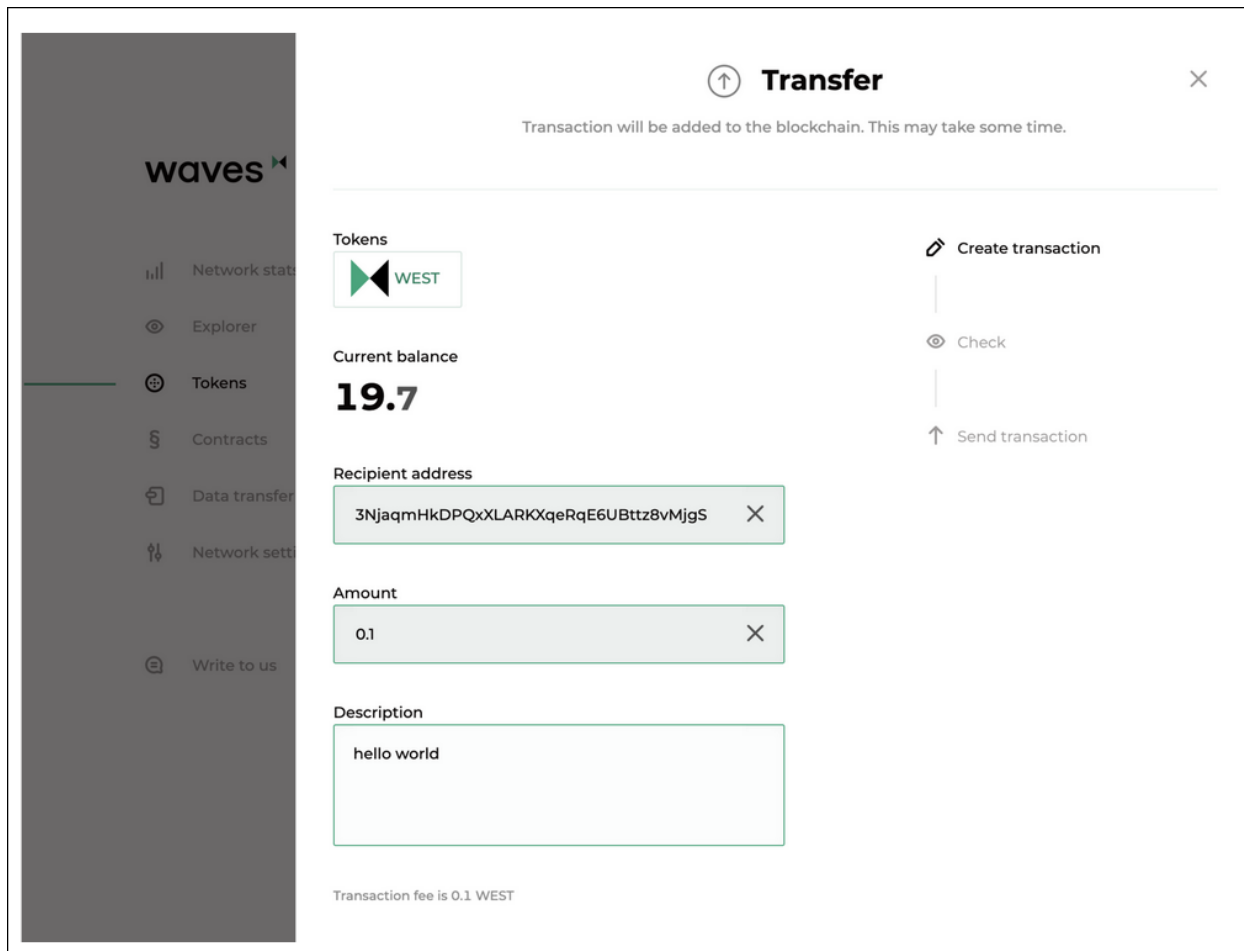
waves

Network stats
Explorer
Tokens
Contracts
Data transfer
Network setti

Write to us

Transfer

Transaction will be added to the blockchain. This may take some time.

Tokens
WEST

Current balance
19.7

Recipient address
3NjaqmHkDPQxXLARKXqeRqE6UBttz8vMjgS

Amount
0.1

Description
hello world

Transaction fee is 0.1 WEST

Create transaction
Check
Send transaction